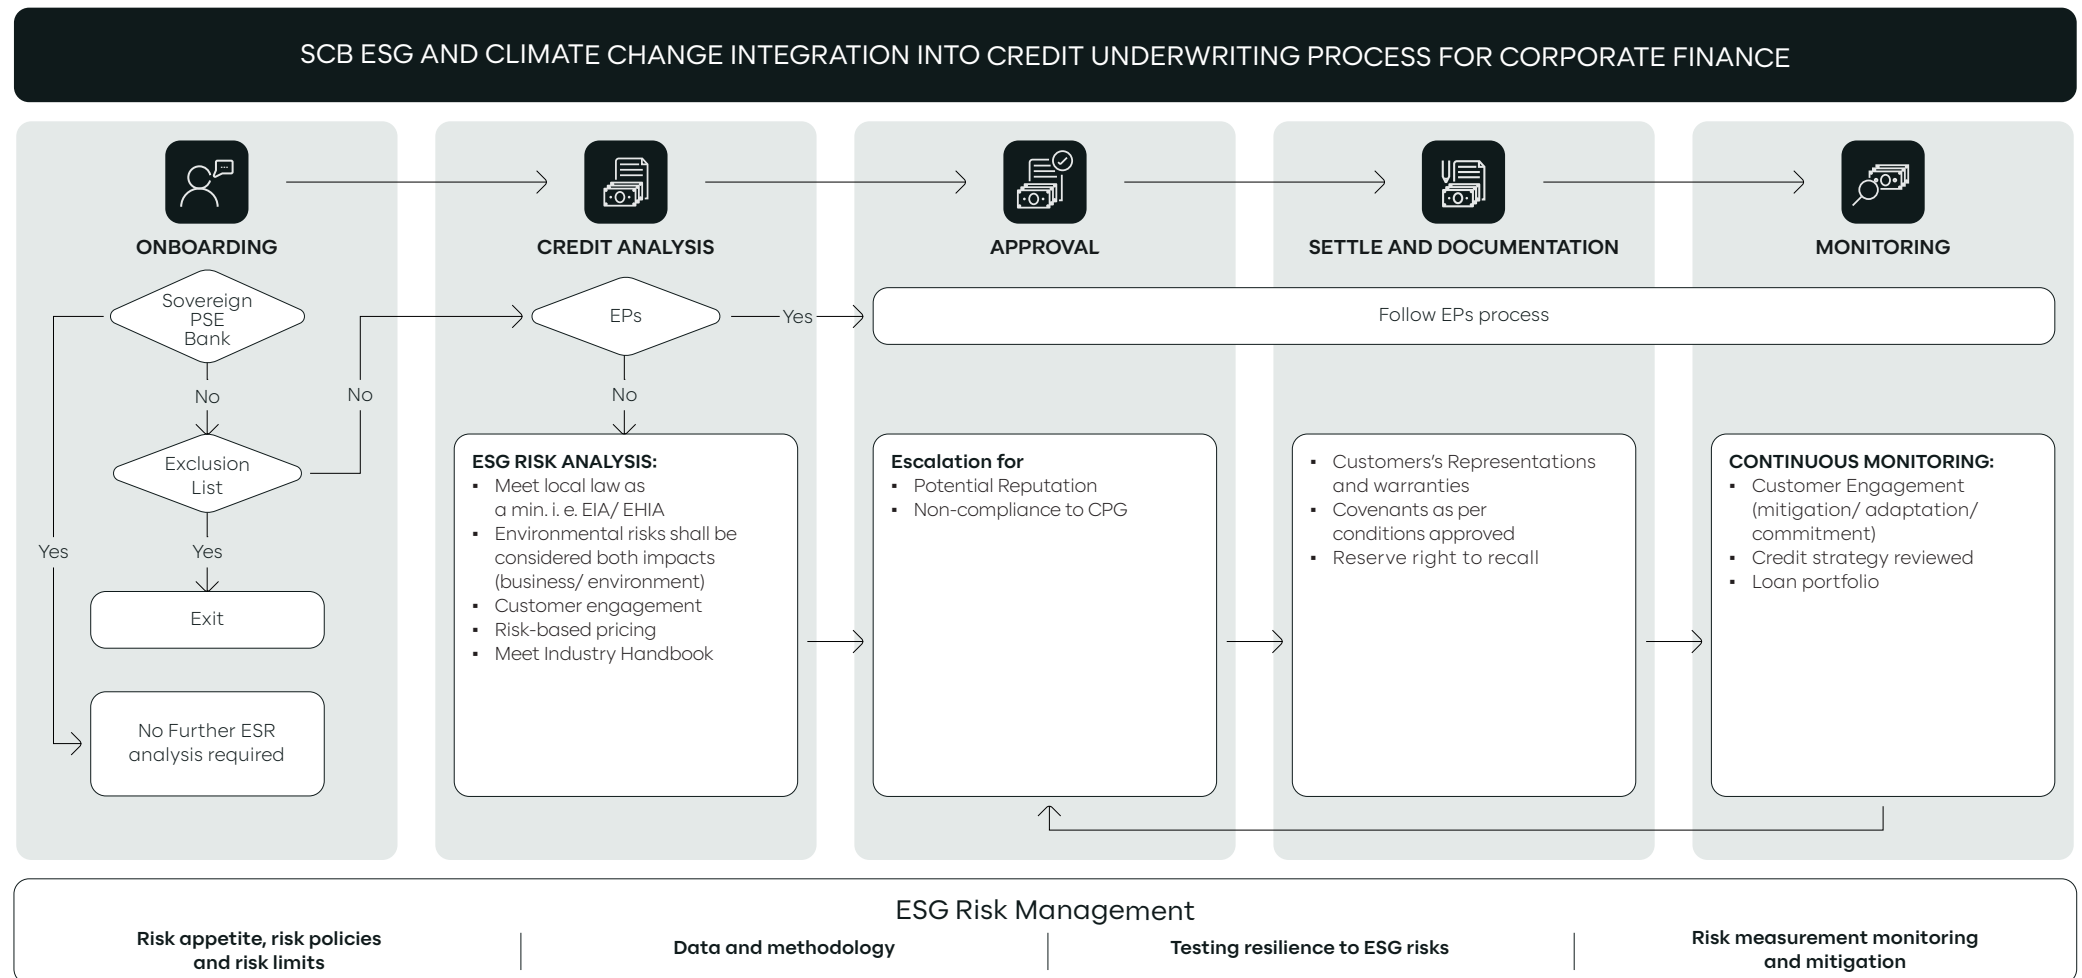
SCB ESG AND CLIMATE CHANGE INTEGRATION INTO CREDIT UNDERWRITING PROCESS FOR CORPORATE FINANCE

ONBOARDING

Sovereign PSE Bank

No

Exclusion List

Yes

Exit

Yes

No Further ESR analysis required

No

CREDIT ANALYSIS

EPs

Yes

No

ESG RISK ANALYSIS:
▪ Meet local law as a min. i. e. EIA/ EHIA
▪ Environmental risks shall be considered both impacts (business/ environment)
▪ Customer engagement
▪ Risk-based pricing
▪ Meet Industry Handbook

APPROVAL

Follow EPs process

Escalation for
▪ Potential Reputation
▪ Non-compliance to CPG

SETTLE AND DOCUMENTATION

▪ Customers's Representations and warranties
▪ Covenants as per conditions approved
▪ Reserve right to recall

MONITORING

CONTINUOUS MONITORING:
▪ Customer Engagement (mitigation/ adaptation/ commitment)
▪ Credit strategy reviewed
▪ Loan portfolio

ESG Risk Management

Risk appetite, risk policies and risk limits

Data and methodology

Testing resilience to ESG risks

Risk measurement monitoring and mitigation